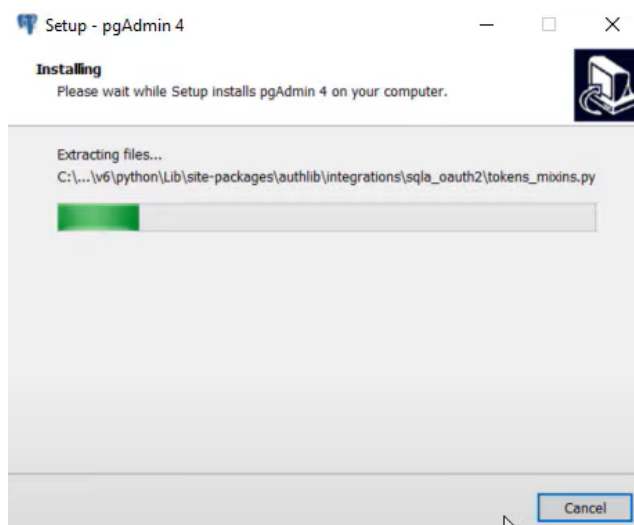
Setup - pgAdmin 4

Installing
Please wait while Setup installs pgAdmin 4 on your computer.

Extracting files...
C:\...\v6\python\Lib\site-packages\authlib\integrations\sqla_oauth2\tokens_mixins.py

Cancel